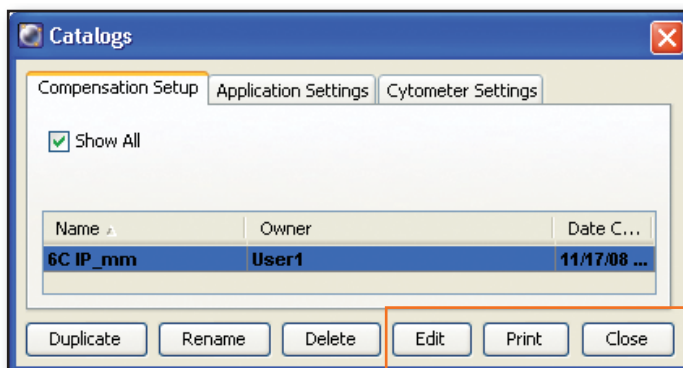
Catalogs

Compensation Setup | Application Settings | Cytometer Settings

Show All

| Name | Owner | Date C... |
|---|---|---|
| 6C IP_mm | User1 | 11/17/08 ... |

Duplicate | Rename | Delete | Edit | Print | Close